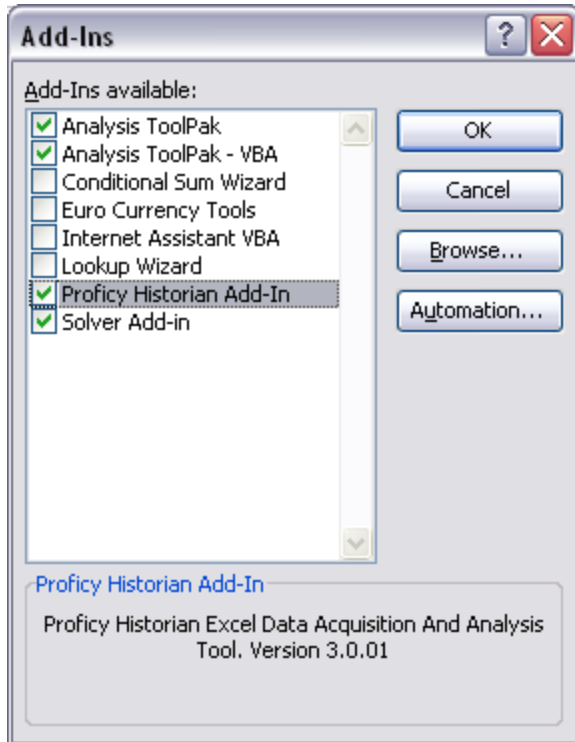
Add-Ins

Add-Ins available:

Analysis ToolPak
Analysis ToolPak - VBA
Conditional Sum Wizard
Euro Currency Tools
Internet Assistant VBA
Lookup Wizard
Proficy Historian Add-In
Solver Add-in

OK
Cancel
Browse...
Automation...

Proficy Historian Add-In

Proficy Historian Excel Data Acquisition And Analysis Tool. Version 3.0.01